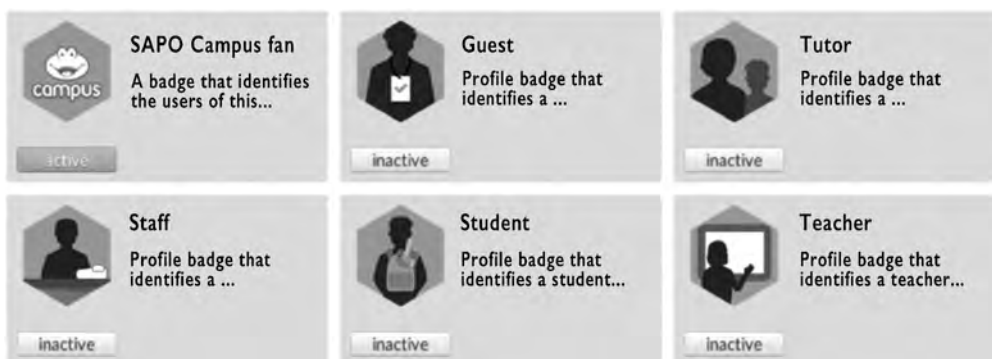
campus

SAPO Campus fan
A badge that identifies the users of this...
active

Guest
Profile badge that identifies a ...
inactive

Tutor
Profile badge that identifies a ...
inactive

Staff
Profile badge that identifies a ...
inactive

Student
Profile badge that identifies a student...
inactive

Teacher
Profile badge that identifies a teacher...
inactive